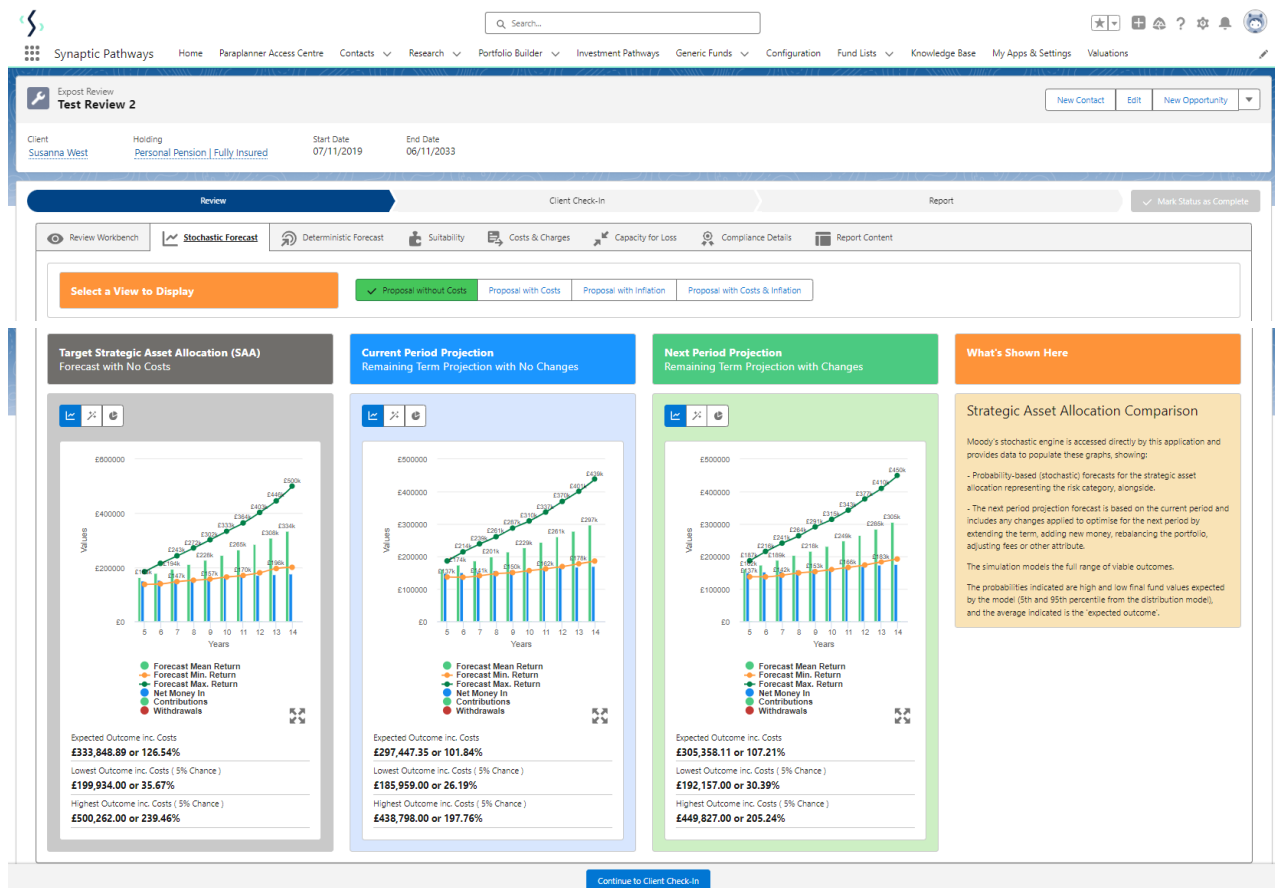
Search...

Synaptic Pathways Home Paraplanner Access Centre Contacts Research Portfolio Builder Investment Pathways Generic Funds Configuration Fund Lists Knowledge Base My Apps & Settings Valuations

Expost Review
Test Review 2

New Contact Edit New Opportunity

Client
Susanna West

Holding
Personal Pension | Fully Insured

Start Date
07/11/2019

End Date
06/11/2033

Review Client Check-In Report Mark Status as Complete

Review Workbench Stochastic Forecast Deterministic Forecast Suitability Costs & Charges Capacity for Loss Compliance Details Report Content

Select a View to Display

Proposal without Costs Proposal with Costs Proposal with Inflation Proposal with Costs & Inflation

Target Strategic Asset Allocation (SAA)
Forecast with No Costs

£600000 £400000 £200000 £0
Values
£500k £440k £403k £364k £333k £302k £270k £243k £194k £308k £334k £265k £228k £197k £170k £196k £147k
5 6 7 8 9 10 11 12 13 14
Years

Forecast Mean Return
Forecast Min. Return
Forecast Max. Return
Net Money In
Contributions
Withdrawals

Expected Outcome inc. Costs
£333,848.89 or 126.54%
Lowest Outcome inc. Costs ( 5% Chance )
£199,934.00 or 35.67%
Highest Outcome inc. Costs ( 5% Chance )
£500,262.00 or 239.46%

Current Period Projection
Remaining Term Projection with No Changes

£500000 £400000 £300000 £200000 £100000 £0
Values
£439k £401k £370k £337k £315k £287k £261k £239k £214k £297k £261k £229k £201k £162k £178k £150k £141k £137k
5 6 7 8 9 10 11 12 13 14
Years

Forecast Mean Return
Forecast Min. Return
Forecast Max. Return
Net Money In
Contributions
Withdrawals

Expected Outcome inc. Costs
£297,447.35 or 101.84%
Lowest Outcome inc. Costs ( 5% Chance )
£185,959.00 or 26.19%
Highest Outcome inc. Costs ( 5% Chance )
£438,798.00 or 197.76%

Next Period Projection
Remaining Term Projection with Changes

£500000 £400000 £300000 £200000 £100000 £0
Values
£450k £410k £377k £343k £315k £291k £264k £241k £219k £187k £305k £266k £245k £218k £189k £183k £166k £153k £142k £137k
5 6 7 8 9 10 11 12 13 14
Years

Forecast Mean Return
Forecast Min. Return
Forecast Max. Return
Net Money In
Contributions
Withdrawals

Expected Outcome inc. Costs
£305,358.11 or 107.21%
Lowest Outcome inc. Costs ( 5% Chance )
£192,157.00 or 30.39%
Highest Outcome inc. Costs ( 5% Chance )
£449,827.00 or 205.24%

What's Shown Here

Strategic Asset Allocation Comparison

Moody's stochastic engine is accessed directly by this application and provides data to populate these graphs, showing:

- Probability-based (stochastic) forecasts for the strategic asset allocation representing the risk category, alongside.

- The next period projection forecast is based on the current period and includes any changes applied to optimise for the next period by extending the term, adding new money, rebalancing the portfolio, adjusting fees or other attribute.

The simulation models the full range of viable outcomes.

The probabilities indicated are high and low final fund values expected by the model (5th and 95th percentile from the distribution model), and the average indicated is the 'expected outcome'.

Continue to Client Check-In